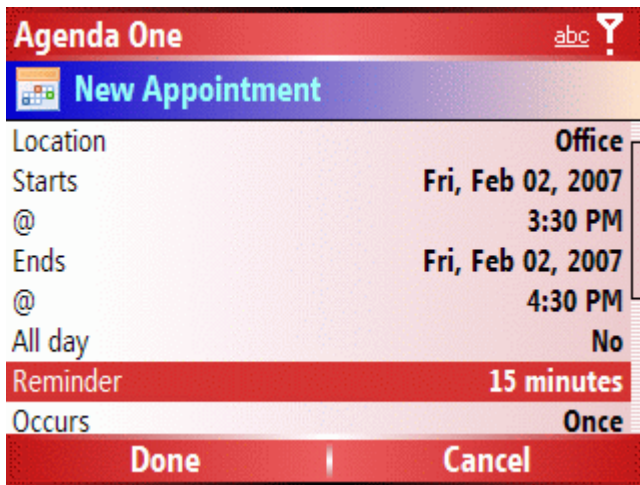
Agenda One abc

New Appointment

| | |
|---|---|
| Location | Office |
| Starts | Fri, Feb 02, 2007 |
| @ | 3:30 PM |
| Ends | Fri, Feb 02, 2007 |
| @ | 4:30 PM |
| All day | No |
| Reminder | 15 minutes |
| Occurs | Once |

Done | Cancel